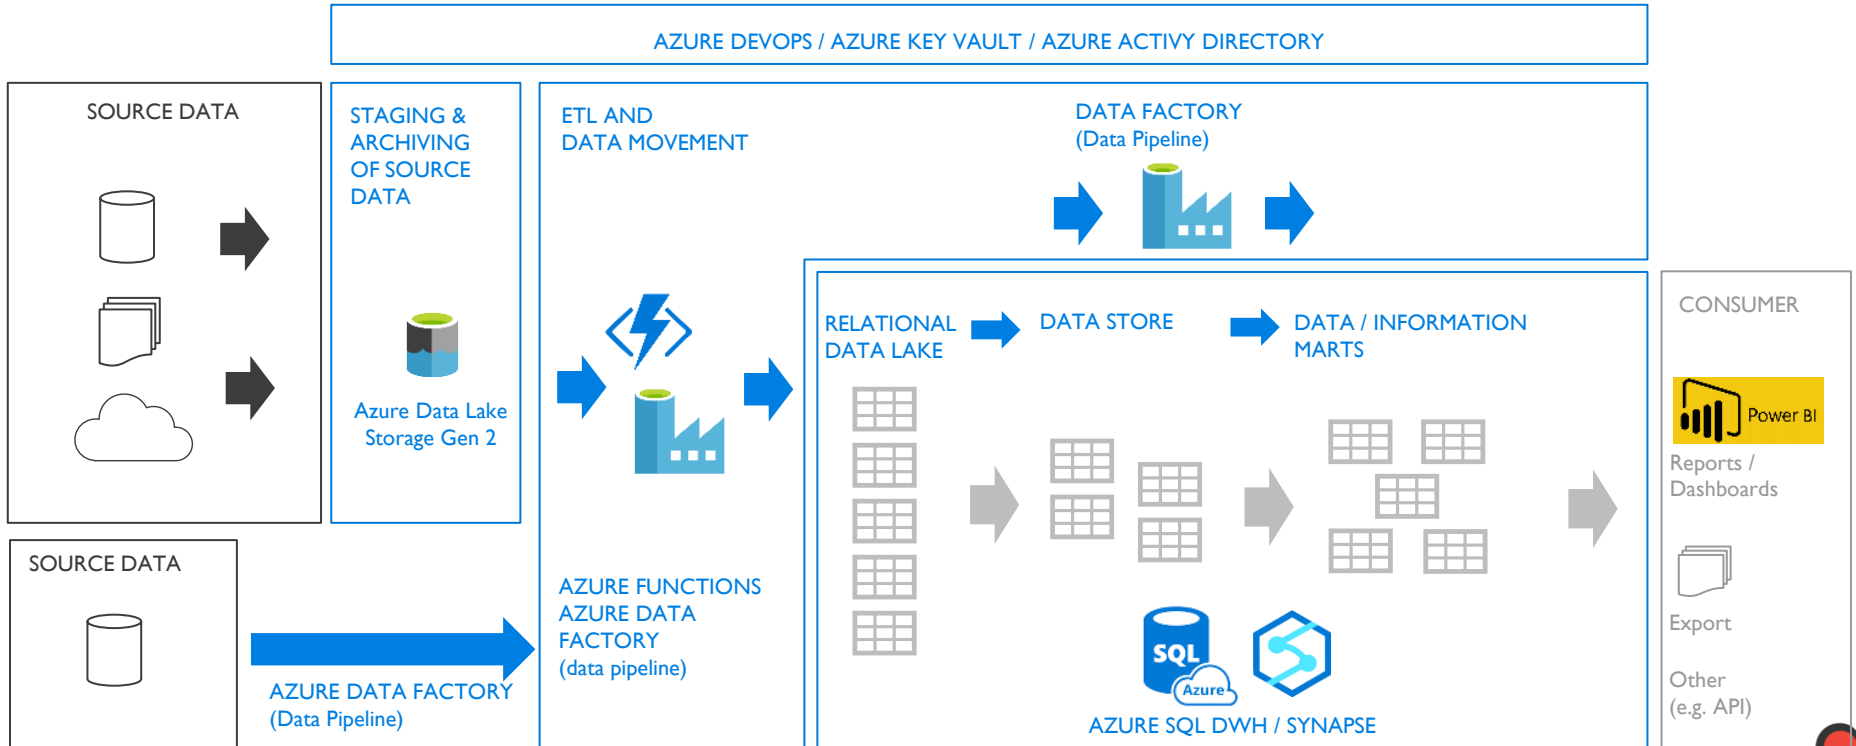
AZURE DEVOPS / AZURE KEY VAULT / AZURE ACTIVY DIRECTORY

SOURCE DATA

STAGING & ARCHIVING OF SOURCE DATA

Azure Data Lake Storage Gen 2

ETL AND DATA MOVEMENT

DATA FACTORY (Data Pipeline)

RELATIONAL DATA LAKE

DATA STORE

DATA / INFORMATION MARTS

CONSUMER

Power BI

Reports / Dashboards

Export

Other (e.g. API)

SOURCE DATA

AZURE DATA FACTORY (Data Pipeline)

AZURE FUNCTIONS AZURE DATA FACTORY (data pipeline)

SQL

Azure

AZURE SQL DWH / SYNAPSE